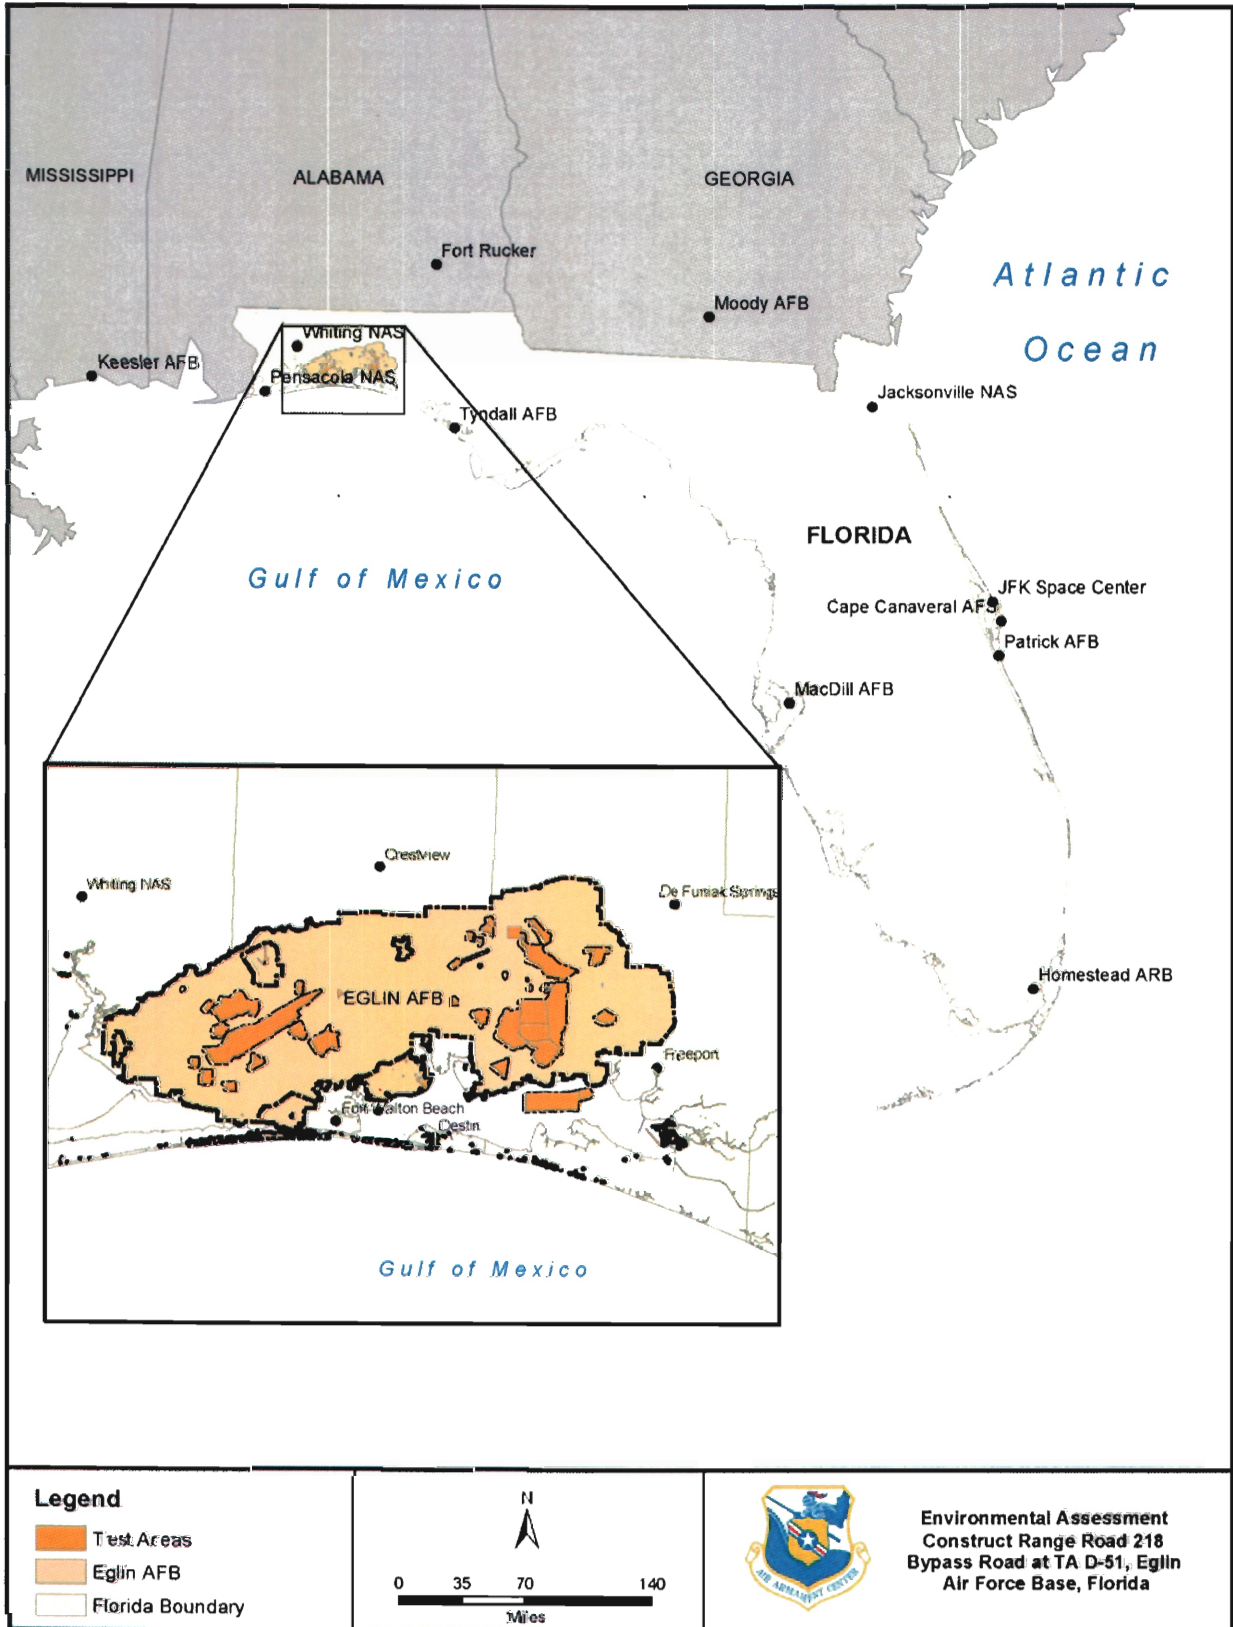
MISSISSIPPI
ALABAMA
GEORGIA
Fort Rucker
Atlantic
Ocean
Moody AFB
Whiting NAS
Keesler AFB
Pensacola NAS
Tyndall AFB
Jacksonville NAS
FLORIDA
Gulf of Mexico
JFK Space Center
Cape Canaveral AFS
Patrick AFB
MacDill AFB
Crestview
Whiting NAS
De Funiak Springs
EGLIN AFB
Homestead ARB
Freeport
Fort Walton Beach
Destin
Gulf of Mexico

Legend
Test Areas
Eglin AFB
Florida Boundary

N
0 35 70 140
Miles

AIR ARMAMENT CENTER

Environmental Assessment
Construct Range Road 218
Bypass Road at TA D-51, Eglin
Air Force Base, Florida